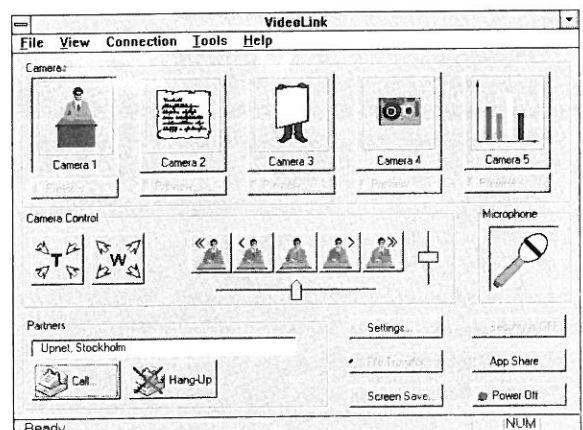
VideoLink

File View Connection Tools Help

Cameras

Camera 1
Camera 2
Camera 3
Camera 4
Camera 5

Preview
Preview
Preview
Preview
Preview

Camera Control

T
W

Microphone

Partners

Upnet, Stockholm

Call...
Hang-Up

Settings...
File Transfer
Screen Save...

Security Off
App Share
Power Off

Ready
NUM